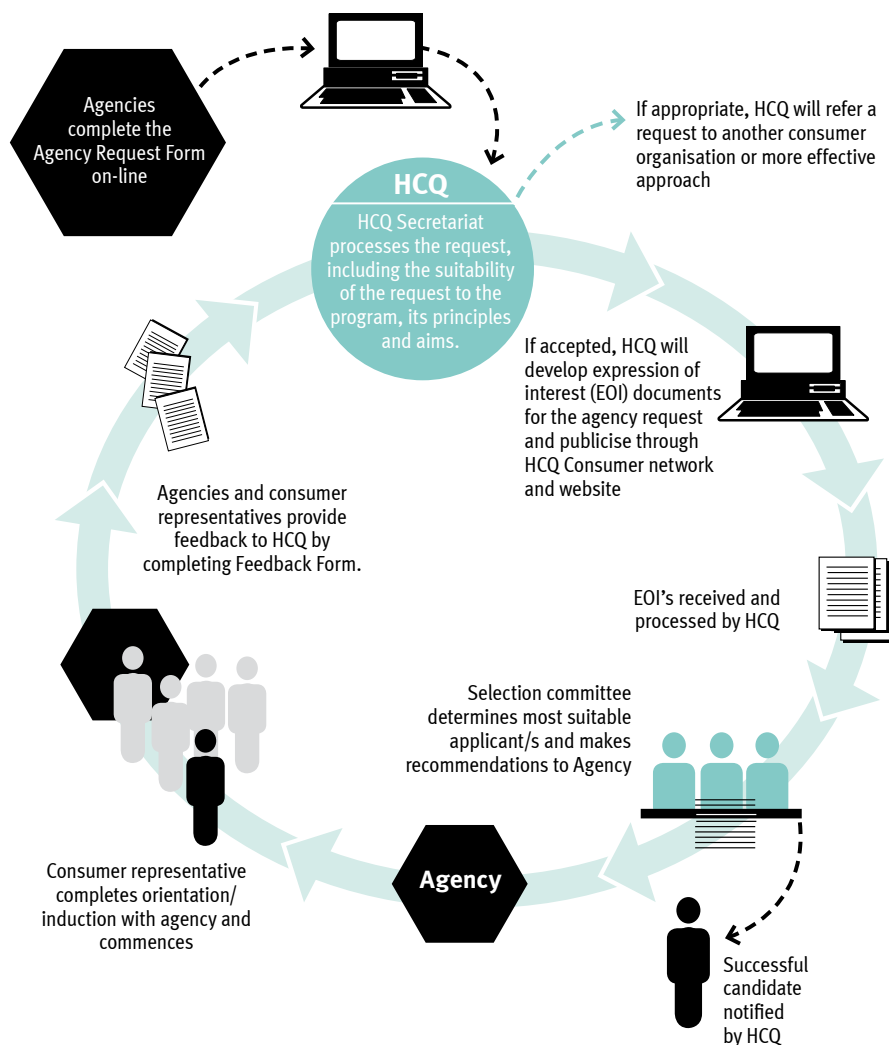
Agencies complete the Agency Request Form on-line

HCQ

HCQ Secretariat processes the request, including the suitability of the request to the program, its principles and aims.

If appropriate, HCQ will refer a request to another consumer organisation or more effective approach

If accepted, HCQ will develop expression of interest (EOI) documents for the agency request and publicise through HCQ Consumer network and website

EOI's received and processed by HCQ

Selection committee determines most suitable applicant/s and makes recommendations to Agency

Successful candidate notified by HCQ

Agency

Consumer representative completes orientation/ induction with agency and commences

Agencies and consumer representatives provide feedback to HCQ by completing Feedback Form.